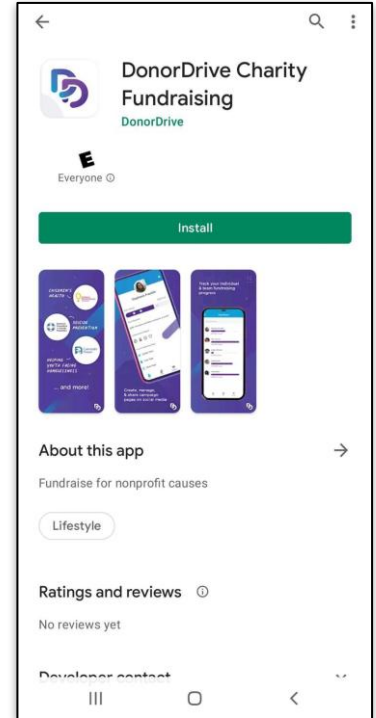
DonorDrive Charity Fundraising
DonorDrive

E
Everyone ⓘ

Install

CHILDREN'S HEALTH
SUICIDE PREVENTION
HELPING YOUTH CHOOSE CONSCIOUSLY
... and more!

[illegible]

Track your individual & team fundraising progress

Create, manage, & share campaign pages on social media

About this app →

Fundraise for nonprofit causes

Lifestyle

Ratings and reviews ⓘ

No reviews yet

Developer contact